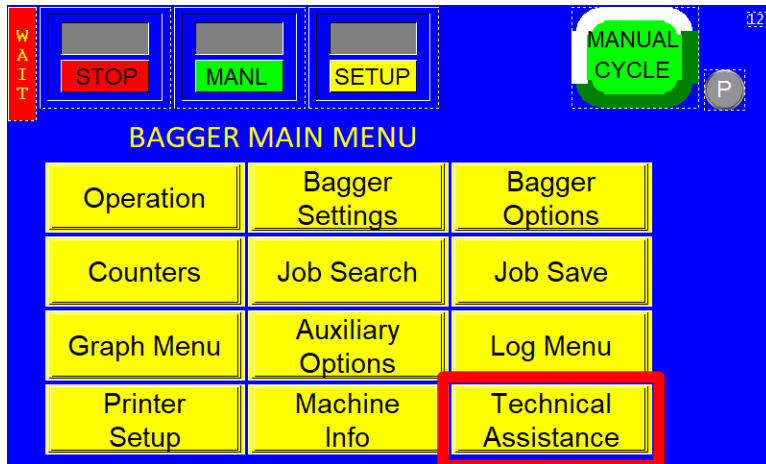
WAIT

STOP

MANL

SETUP

MANUAL CYCLE

P

12

BAGGER MAIN MENU

| Operation | Bagger Settings | Bagger Options |
|---|---|---|
| Counters | Job Search | Job Save |
| Graph Menu | Auxiliary Options | Log Menu |
| Printer Setup | Machine Info | Technical Assistance |